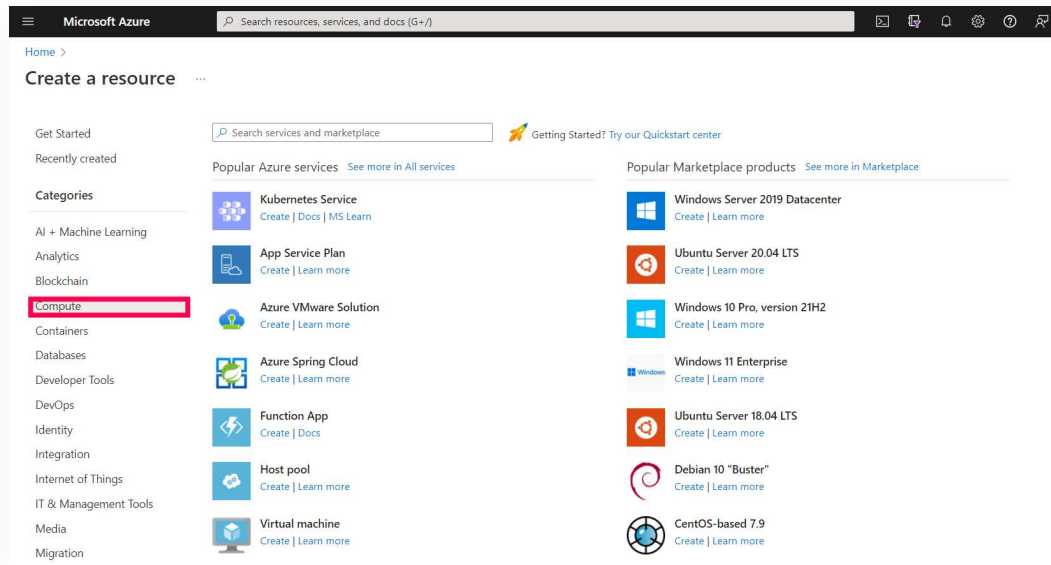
Microsoft Azure

Search resources, services, and docs (G+/)

Home >

Create a resource ...

Get Started
Recently created

Categories

AI + Machine Learning
Analytics
Blockchain
Compute
Containers
Databases
Developer Tools
DevOps
Identity
Integration
Internet of Things
IT & Management Tools
Media
Migration

Search services and marketplace

Getting Started? Try our Quickstart center

Popular Azure services See more in All services

Kubernetes Service
Create | Docs | MS Learn

App Service Plan
Create | Learn more

Azure VMware Solution
Create | Learn more

Azure Spring Cloud
Create | Learn more

Function App
Create | Docs

Host pool
Create | Learn more

Virtual machine
Create | Learn more

Popular Marketplace products See more in Marketplace

Windows Server 2019 Datacenter
Create | Learn more

Ubuntu Server 20.04 LTS
Create | Learn more

Windows 10 Pro, version 21H2
Create | Learn more

Windows

Windows 11 Enterprise
Create | Learn more

Ubuntu Server 18.04 LTS
Create | Learn more

Debian 10 "Buster"
Create | Learn more

CentOS-based 7.9
Create | Learn more